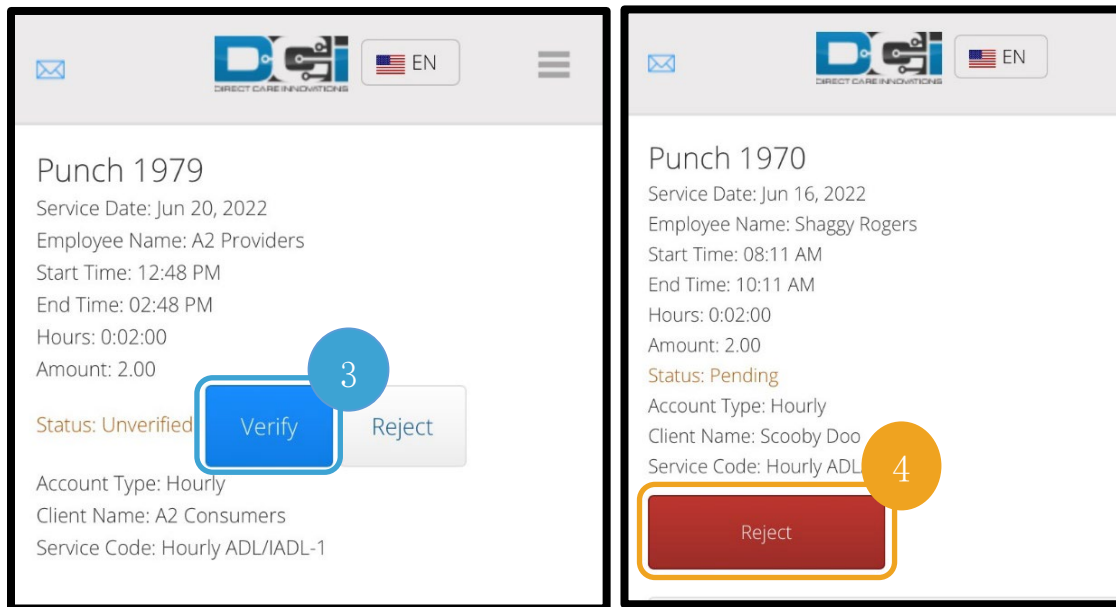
DCI
DIRECT CARE INNOVATIONS
EN

Punch 1979
Service Date: Jun 20, 2022
Employee Name: A2 Providers
Start Time: 12:48 PM
End Time: 02:48 PM
Hours: 0:02:00
Amount: 2.00
Status: Unverified
3
Verify
Reject
Account Type: Hourly
Client Name: A2 Consumers
Service Code: Hourly ADL/IADL-1

DCI
DIRECT CARE INNOVATIONS
EN

Punch 1970
Service Date: Jun 16, 2022
Employee Name: Shaggy Rogers
Start Time: 08:11 AM
End Time: 10:11 AM
Hours: 0:02:00
Amount: 2.00
Status: Pending
Account Type: Hourly
Client Name: Scooby Doo
Service Code: Hourly ADL
4
Reject